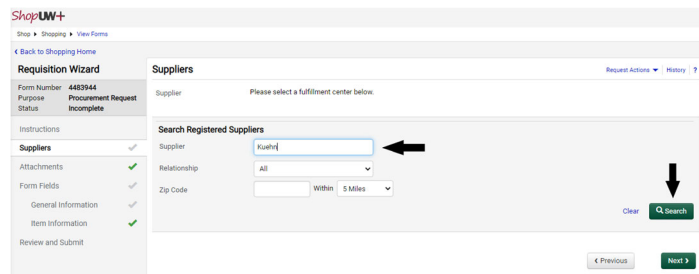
ShopUW+

Shop ▸ Shopping ▸ View Forms

‹ Back to Shopping Home

Requisition Wizard

Form Number 4483944
Purpose Procurement Request
Status Incomplete

Instructions
Suppliers
Attachments
Form Fields
General Information
Item Information
Review and Submit

Suppliers

Request Actions ▾ | History | ?

Supplier Please select a fulfillment center below.

Search Registered Suppliers

Supplier Kuehn

Relationship All

Zip Code Within 5 Miles

Clear Search

‹ Previous Next ›